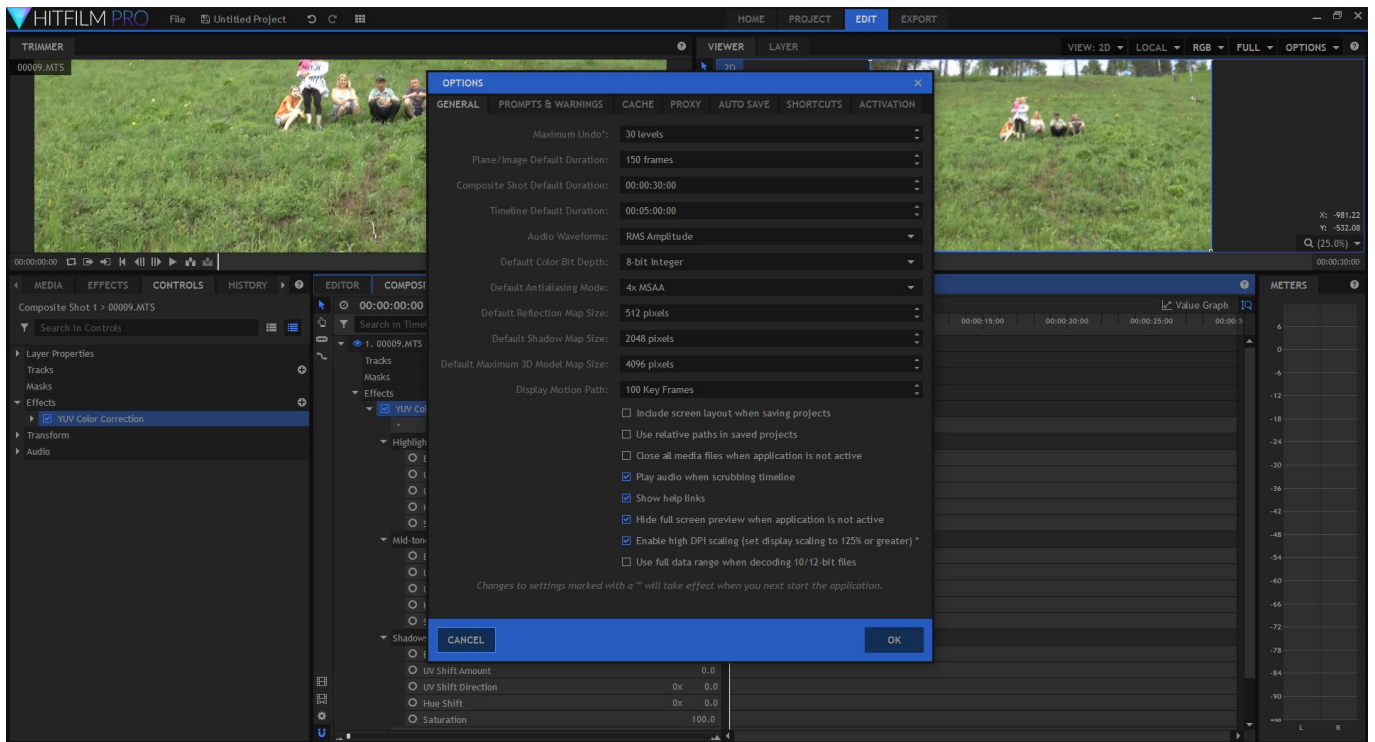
HITFILM PRO File Untitled Project

HOME PROJECT EDIT EXPORT

TRIMMER

00009.MTS

VIEWER LAYER

VIEW: 2D LOCAL RGB FULL OPTIONS

2D

X: -981.22
Y: -532.08
(25.0%)

00:00:00:00

00:00:30:00

MEDIA EFFECTS CONTROLS HISTORY

Composite Shot 1 > 00009.MTS

Search in Controls

Layer Properties
Tracks
Masks
Effects
YUV Color Correction
Transform
Audio

EDITOR COMPOSI

00:00:00:00

Search in Timel

1. 00009.MTS
Tracks
Masks
Effects
YUV Col
Highligh
Mid-ton
Shadow
UV Shift Amount 0.0
UV Shift Direction 0x 0.0
Hue Shift 0x 0.0
Saturation 100.0

Value Graph

00:00:15:00 00:00:20:00 00:00:25:00 00:00:3

METERS

6
0
-6
-12
-18
-24
-30
-36
-42
-48
-54
-60
-66
-72
-78
-84
-90
L R

OPTIONS

GENERAL PROMPTS & WARNINGS CACHE PROXY AUTO SAVE SHORTCUTS ACTIVATION

Maximum Undo*: 30 levels
Plane/Image Default Duration: 150 frames
Composite Shot Default Duration: 00:00:30:00
Timeline Default Duration: 00:05:00:00
Audio Waveforms: RMS Amplitude
Default Color Bit Depth: 8-bit Integer
Default Antialiasing Mode: 4x MSAA
Default Reflection Map Size: 512 pixels
Default Shadow Map Size: 2048 pixels
Default Maximum 3D Model Map Size: 4096 pixels
Display Motion Path: 100 Key Frames

Include screen layout when saving projects
Use relative paths in saved projects
Close all media files when application is not active
Play audio when scrubbing timeline
Show help links
Hide full screen preview when application is not active
Enable high DPI scaling (set display scaling to 125% or greater) *
Use full data range when decoding 10/12-bit files

Changes to settings marked with a * will take effect when you next start the application.

CANCEL

OK